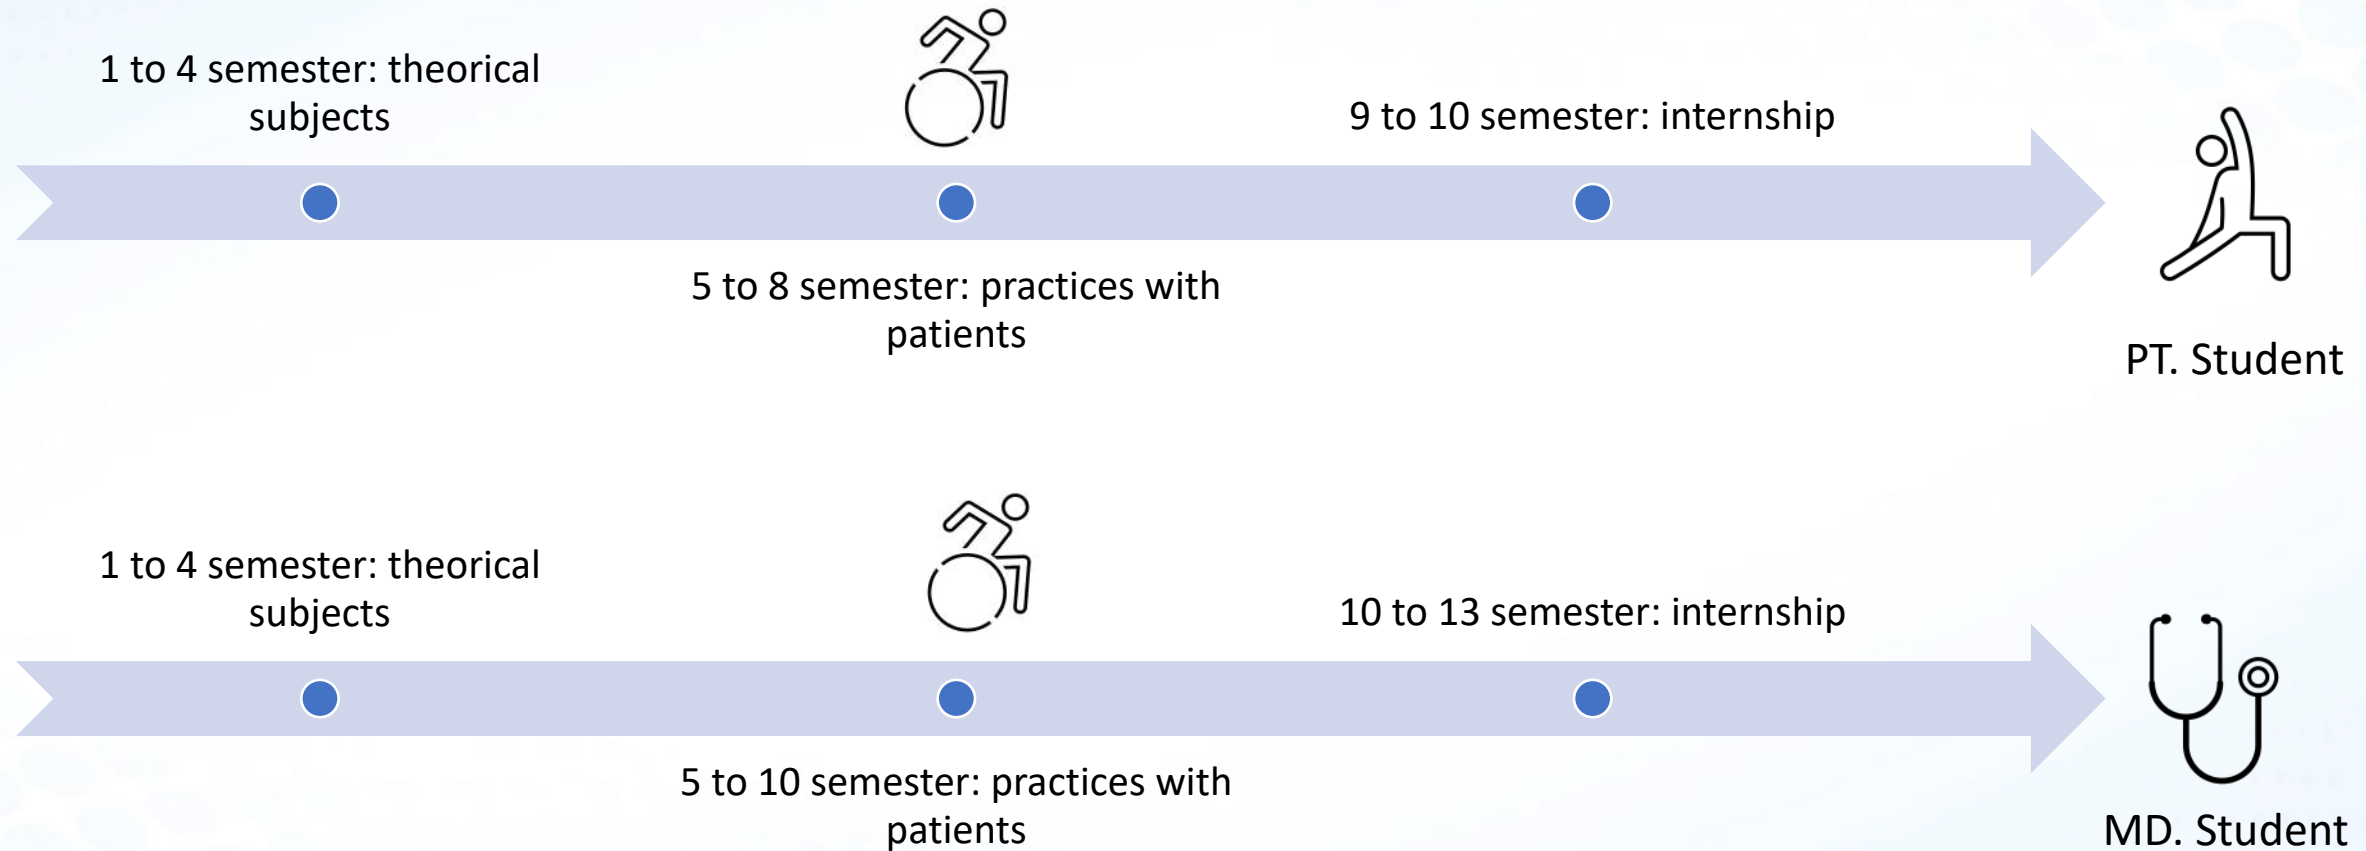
1 to 4 semester: theorical subjects

9 to 10 semester: internship

5 to 8 semester: practices with patients

PT. Student

1 to 4 semester: theorical subjects

10 to 13 semester: internship

5 to 10 semester: practices with patients

MD. Student